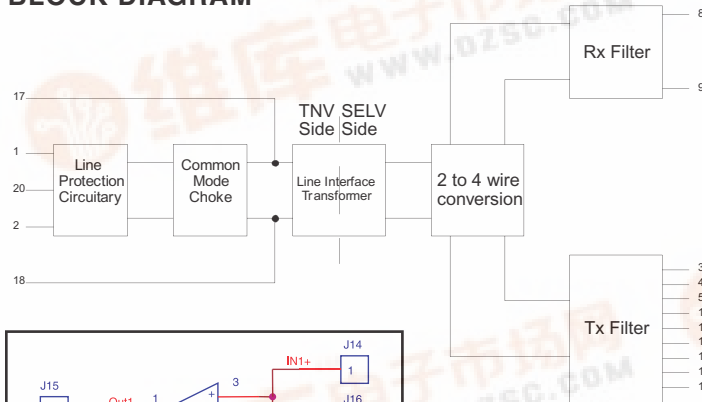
BLOCK DIAGRAM

17
1
20
2
18

Line Protection Circuitary

Common Mode Choke

TNV Side

SELV Side

Line Interface Transformer

2 to 4 wire conversion

Rx Filter

Tx Filter

8
9
3
4
5
1
1
1
1
1
1

www.dzsc.com

J15
Out1
1
3
+
IN1+
J14
1
J16